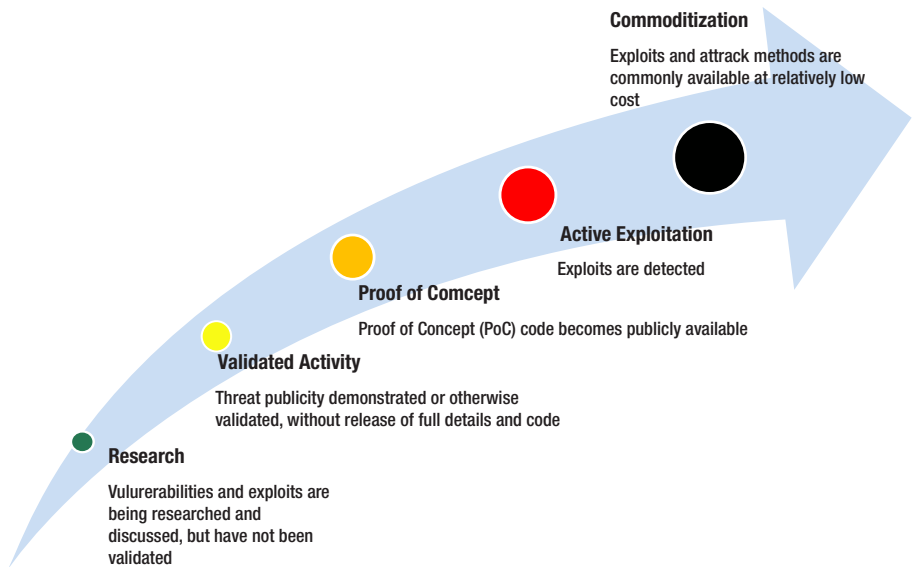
Commoditization

Exploits and attrack methods are commonly available at relatively low cost

Active Exploitation

Exploits are detected

Proof of Comcept

Proof of Concept (PoC) code becomes publicly available

Validated Activity

Threat publicity demonstrated or otherwise validated, without release of full details and code

Research

Vulurerabilities and exploits are being researched and discussed, but have not been validated